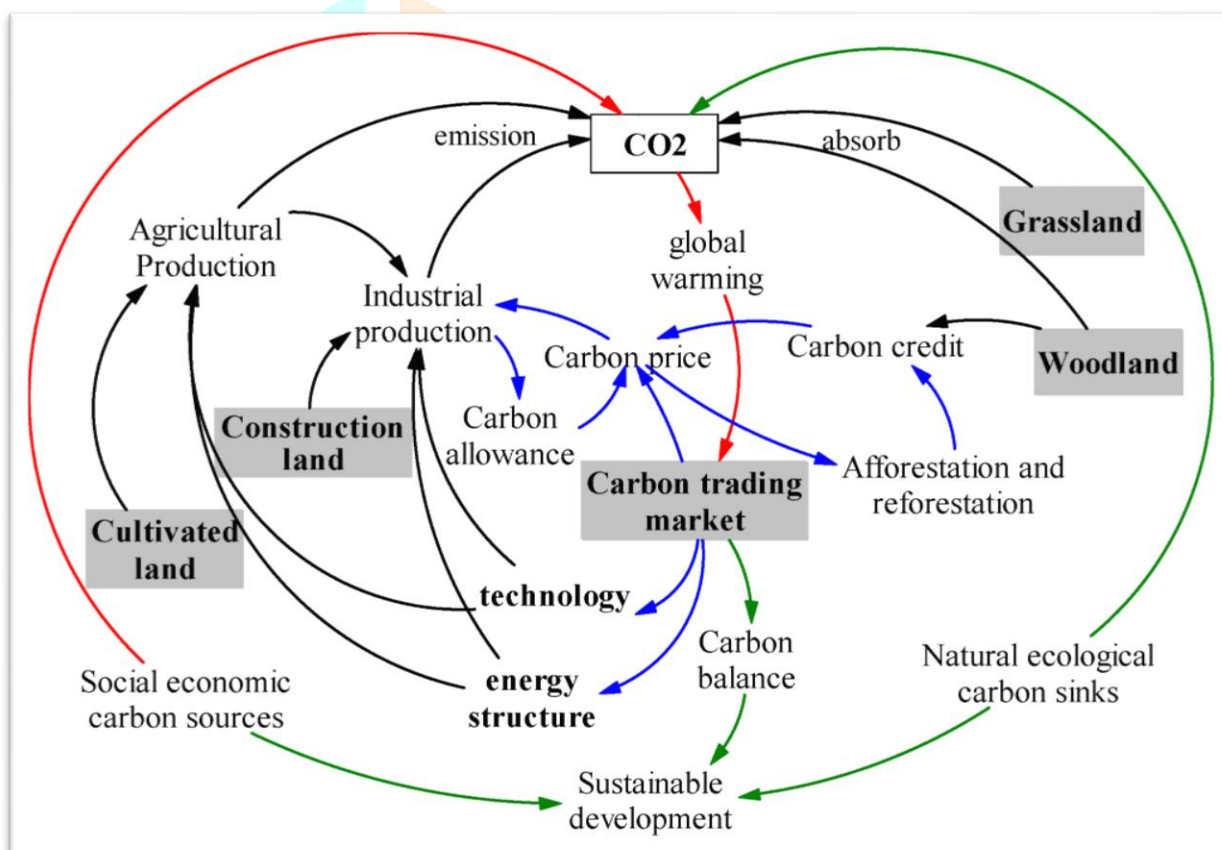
CO2

emission

absorb

Agricultural Production

Industrial production

global warming

Grassland

Carbon price

Carbon credit

Woodland

Construction land

Carbon allowance

Afforestation and reforestation

Carbon trading market

Cultivated land

technology

Carbon balance

Social economic carbon sources

energy structure

Natural ecological carbon sinks

Sustainable development